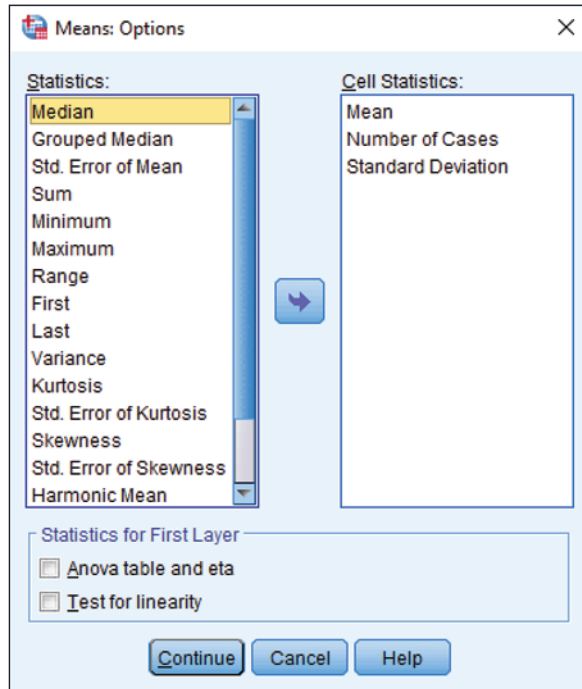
Means: Options

Statistics:
Median
Grouped Median
Std. Error of Mean
Sum
Minimum
Maximum
Range
First
Last
Variance
Kurtosis
Std. Error of Kurtosis
Skewness
Std. Error of Skewness
Harmonic Mean

Cell Statistics:
Mean
Number of Cases
Standard Deviation

Statistics for First Layer
Anova table and eta
Test for linearity

Continue
Cancel
Help